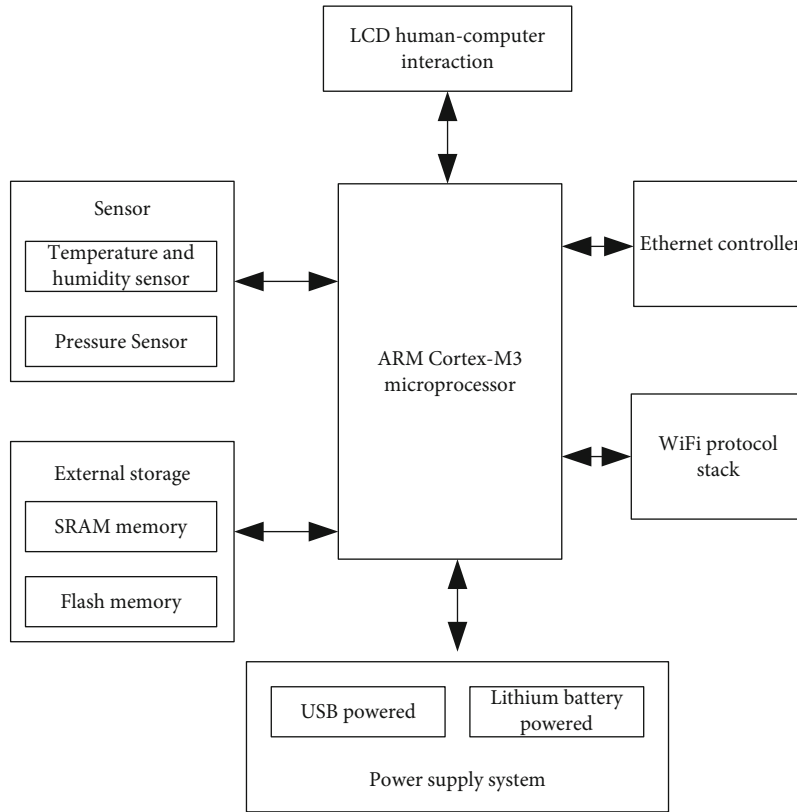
LCD human-computer interaction

Sensor

Temperature and humidity sensor

Pressure Sensor

ARM Cortex-M3 microprocessor

Ethernet controller

WiFi protocol stack

External storage

SRAM memory

Flash memory

USB powered

Lithium battery powered

Power supply system